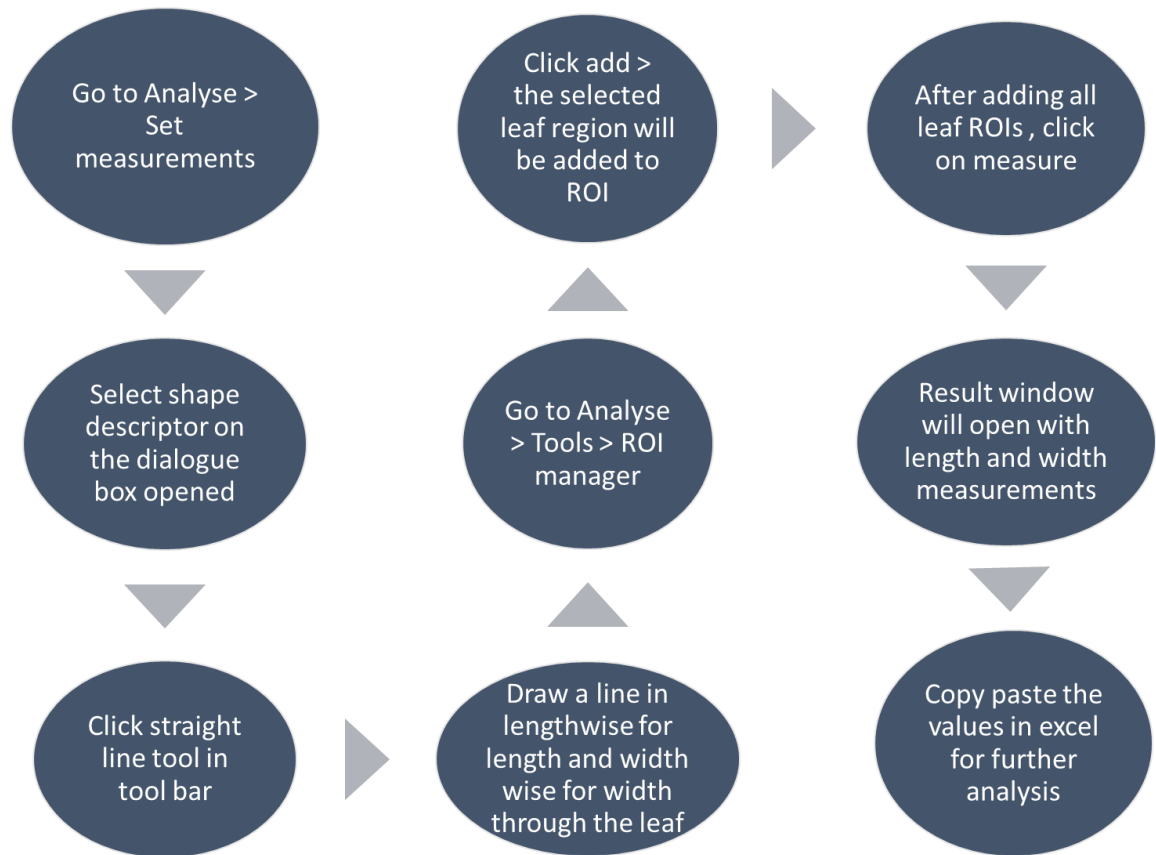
Go to Analyse > Set measurements

Select shape descriptor on the dialogue box opened

Click straight line tool in tool bar

Draw a line in lengthwise for length and width wise for width through the leaf

Go to Analyse > Tools > ROI manager

Click add > the selected leaf region will be added to ROI

After adding all leaf ROIs , click on measure

Result window will open with length and width measurements

Copy paste the values in excel for further analysis